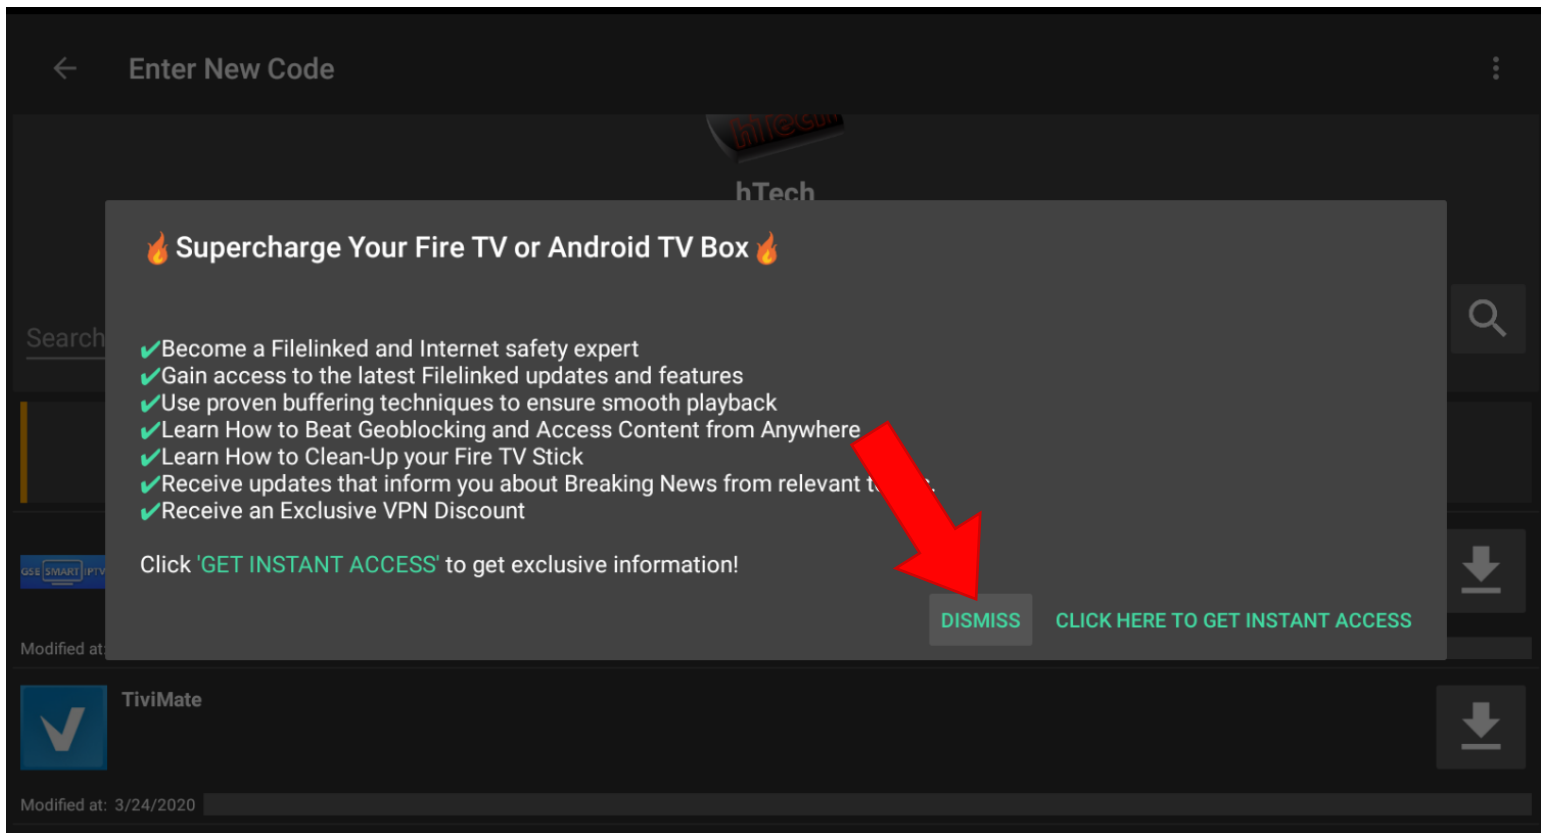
Enter New Code

hTech

🔥Supercharge Your Fire TV or Android TV Box🔥

Search

✔Become a Filelinked and Internet safety expert
✔Gain access to the latest Filelinked updates and features
✔Use proven buffering techniques to ensure smooth playback
✔Learn How to Beat Geoblocking and Access Content from Anywhere
✔Learn How to Clean-Up your Fire TV Stick
✔Receive updates that inform you about Breaking News from relevant t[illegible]
✔Receive an Exclusive VPN Discount

Click 'GET INSTANT ACCESS' to get exclusive information!

DISMISS CLICK HERE TO GET INSTANT ACCESS

GSE SMART IPTV

Modified at:

TiviMate

Modified at: 3/24/2020